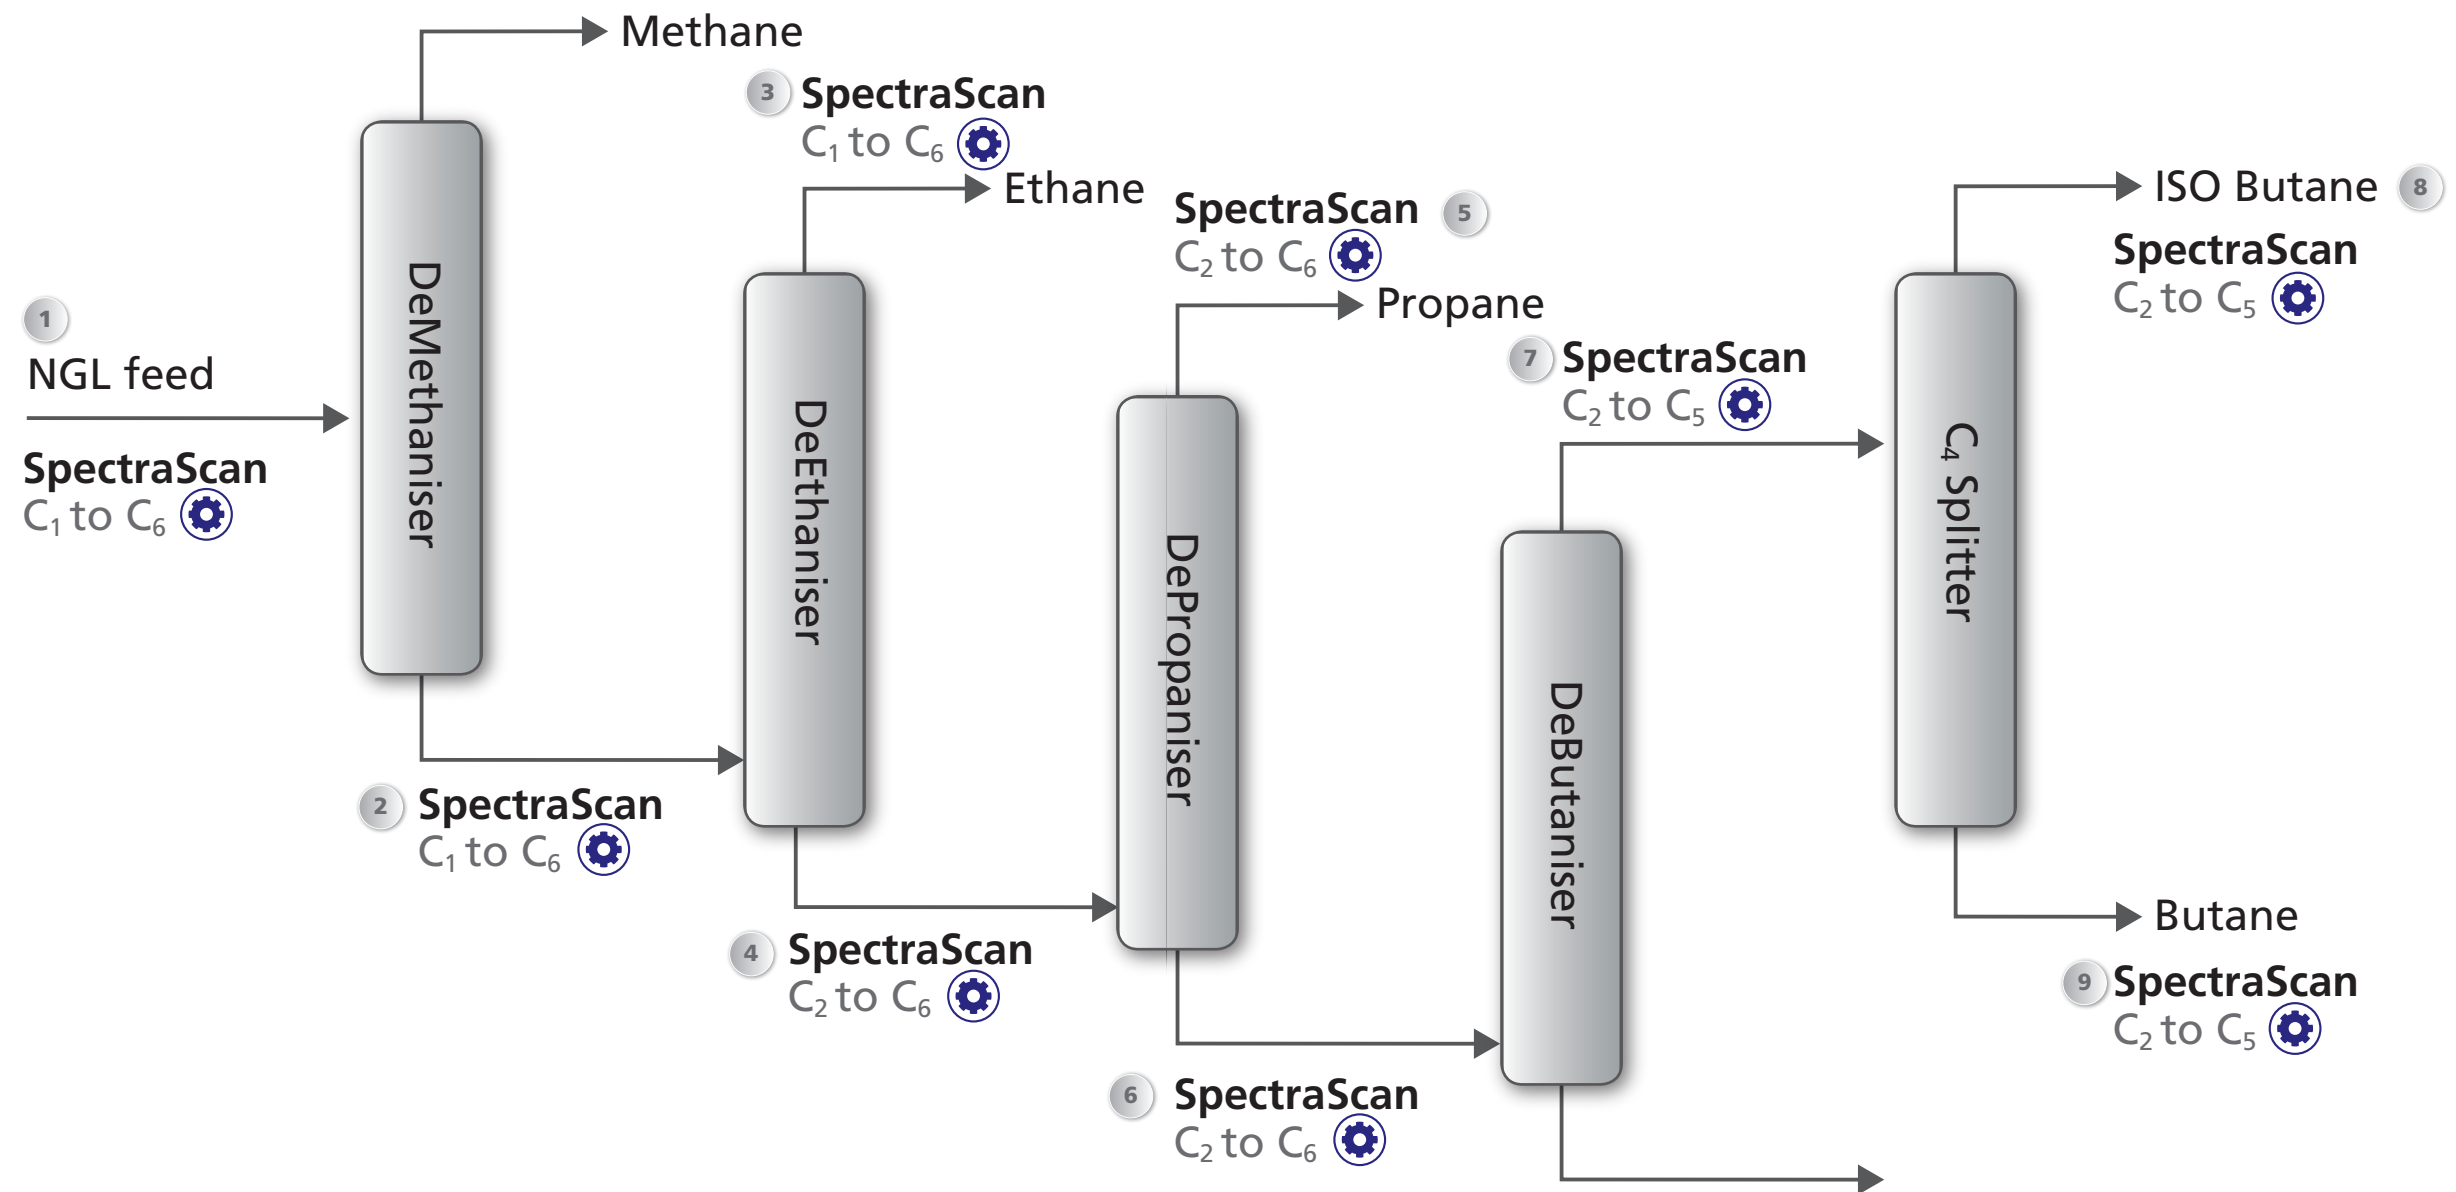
Methane

3 SpectraScan
$C_1$ to $C_6$

Ethane

SpectraScan 5
$C_2$ to $C_6$

Propane

ISO Butane 8

SpectraScan
$C_2$ to $C_5$

1

NGL feed

SpectraScan
$C_1$ to $C_6$

DeMethaniser

DeEthaniser

DePropaniser

7 SpectraScan
$C_2$ to $C_5$

$C_4$ Splitter

DeButaniser

2 SpectraScan
$C_1$ to $C_6$

4 SpectraScan
$C_2$ to $C_6$

Butane

9 SpectraScan
$C_2$ to $C_5$

6 SpectraScan
$C_2$ to $C_6$